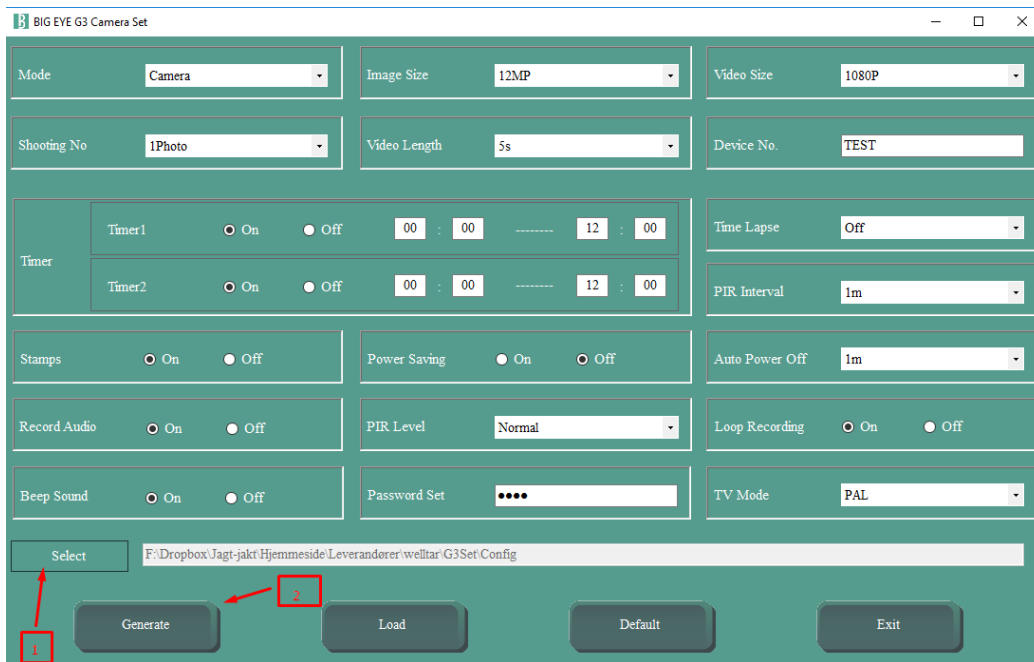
BIG EYE G3 Camera Set

Mode Camera
Image Size 12MP
Video Size 1080P

Shooting No 1Photo
Video Length 5s
Device No. TEST

Timer
Timer1 On Off 00 : 00 -------- 12 : 00
Timer2 On Off 00 : 00 -------- 12 : 00

Time Lapse Off
PIR Interval 1m

Stamps On Off
Power Saving On Off
Auto Power Off 1m

Record Audio On Off
PIR Level Normal
Loop Recording On Off

Beep Sound On Off
Password Set ••••
TV Mode PAL

Select
F:\Dropbox\Jagt-jakt\Hjemmeside\Leverandører\welltar\G3Set\Config

2

Generate
Load
Default
Exit

1